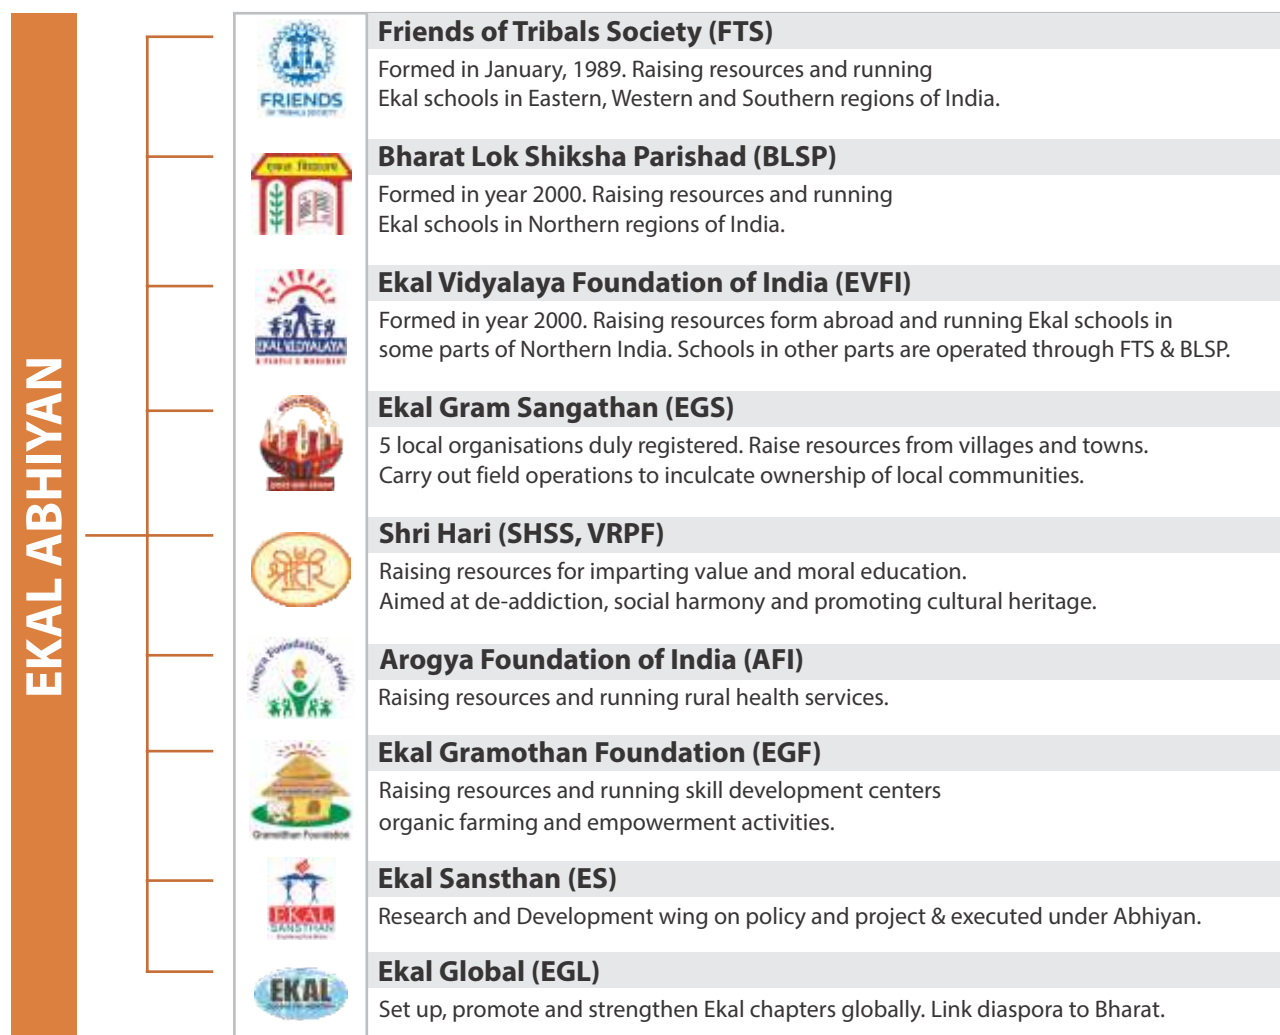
EKAL ABHIYAN

FRIENDS

Friends of Tribals Society (FTS)

Formed in January, 1989. Raising resources and running Ekal schools in Eastern, Western and Southern regions of India.

Bharat Lok Shiksha Parishad (BLSP)

Formed in year 2000. Raising resources and running Ekal schools in Northern regions of India.

EKAL VIDYALAYA

Ekal Vidyalaya Foundation of India (EVFI)

Formed in year 2000. Raising resources form abroad and running Ekal schools in some parts of Northern India. Schools in other parts are operated through FTS & BLSP.

Ekal Gram Sangathan (EGS)

5 local organisations duly registered. Raise resources from villages and towns. Carry out field operations to inculcate ownership of local communities.

Shri Hari (SHSS, VRPF)

Raising resources for imparting value and moral education. Aimed at de-addiction, social harmony and promoting cultural heritage.

Arogya Foundation of India

Arogya Foundation of India (AFI)

Raising resources and running rural health services.

Gramothan Foundation

Ekal Gramothan Foundation (EGF)

Raising resources and running skill development centers organic farming and empowerment activities.

EKAL SANSTHAN

Ekal Sansthan (ES)

Research and Development wing on policy and project & executed under Abhiyan.

EKAL

Ekal Global (EGL)

Set up, promote and strengthen Ekal chapters globally. Link diaspora to Bharat.